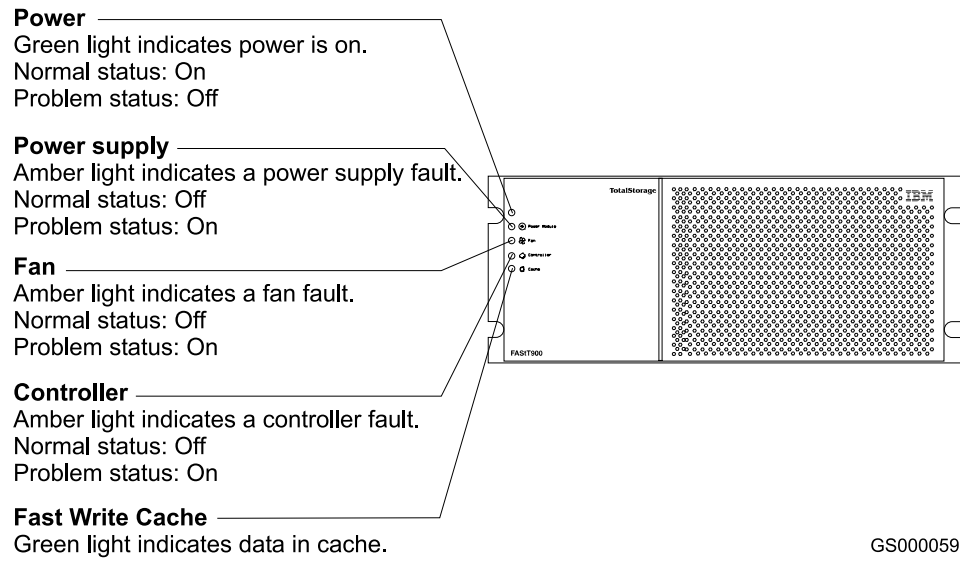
**Power**
Green light indicates power is on.
Normal status: On
Problem status: Off

**Power supply**
Amber light indicates a power supply fault.
Normal status: Off
Problem status: On

**Fan**
Amber light indicates a fan fault.
Normal status: Off
Problem status: On

**Controller**
Amber light indicates a controller fault.
Normal status: Off
Problem status: On

**Fast Write Cache**
Green light indicates data in cache.

TotalStorage
IBM
Power Module
Fan
Controller
Cache
FAStT900

GS000059